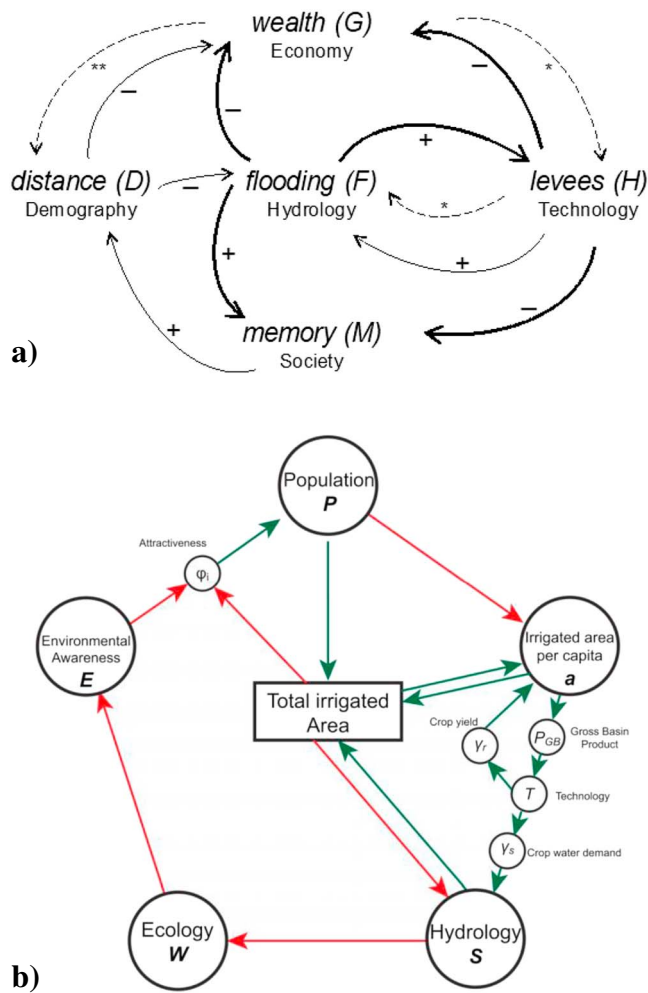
wealth (G)
Economy

**
–
–
–
*

distance (D)
Demography
–
flooding (F)
Hydrology
+
levees (H)
Technology
*
+
+
–
+
memory (M)
Society

a)

Population
P

Attractiveness
$\varphi_i$

Environmental Awareness
E

Irrigated area per capita
a

Total irrigated Area

Crop yield
$\gamma_r$

$P_{GB}$
Gross Basin Product

T
Technology

$\gamma_s$
Crop water demand

Ecology
W

Hydrology
S

b)